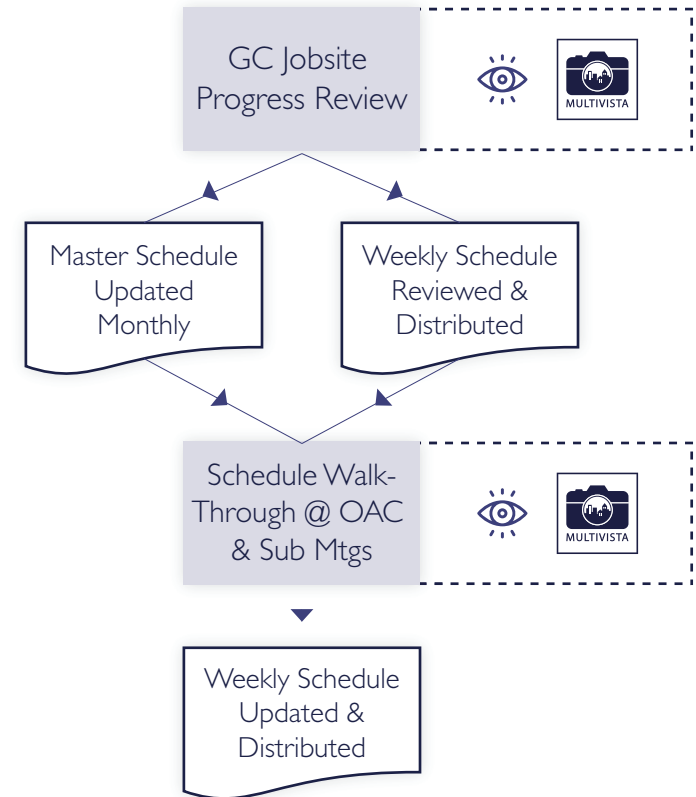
GC Jobsite Progress Review

MULTIVISTA

Master Schedule Updated Monthly

Weekly Schedule Reviewed & Distributed

Schedule Walk-Through @ OAC & Sub Mtgs

MULTIVISTA

Weekly Schedule Updated & Distributed